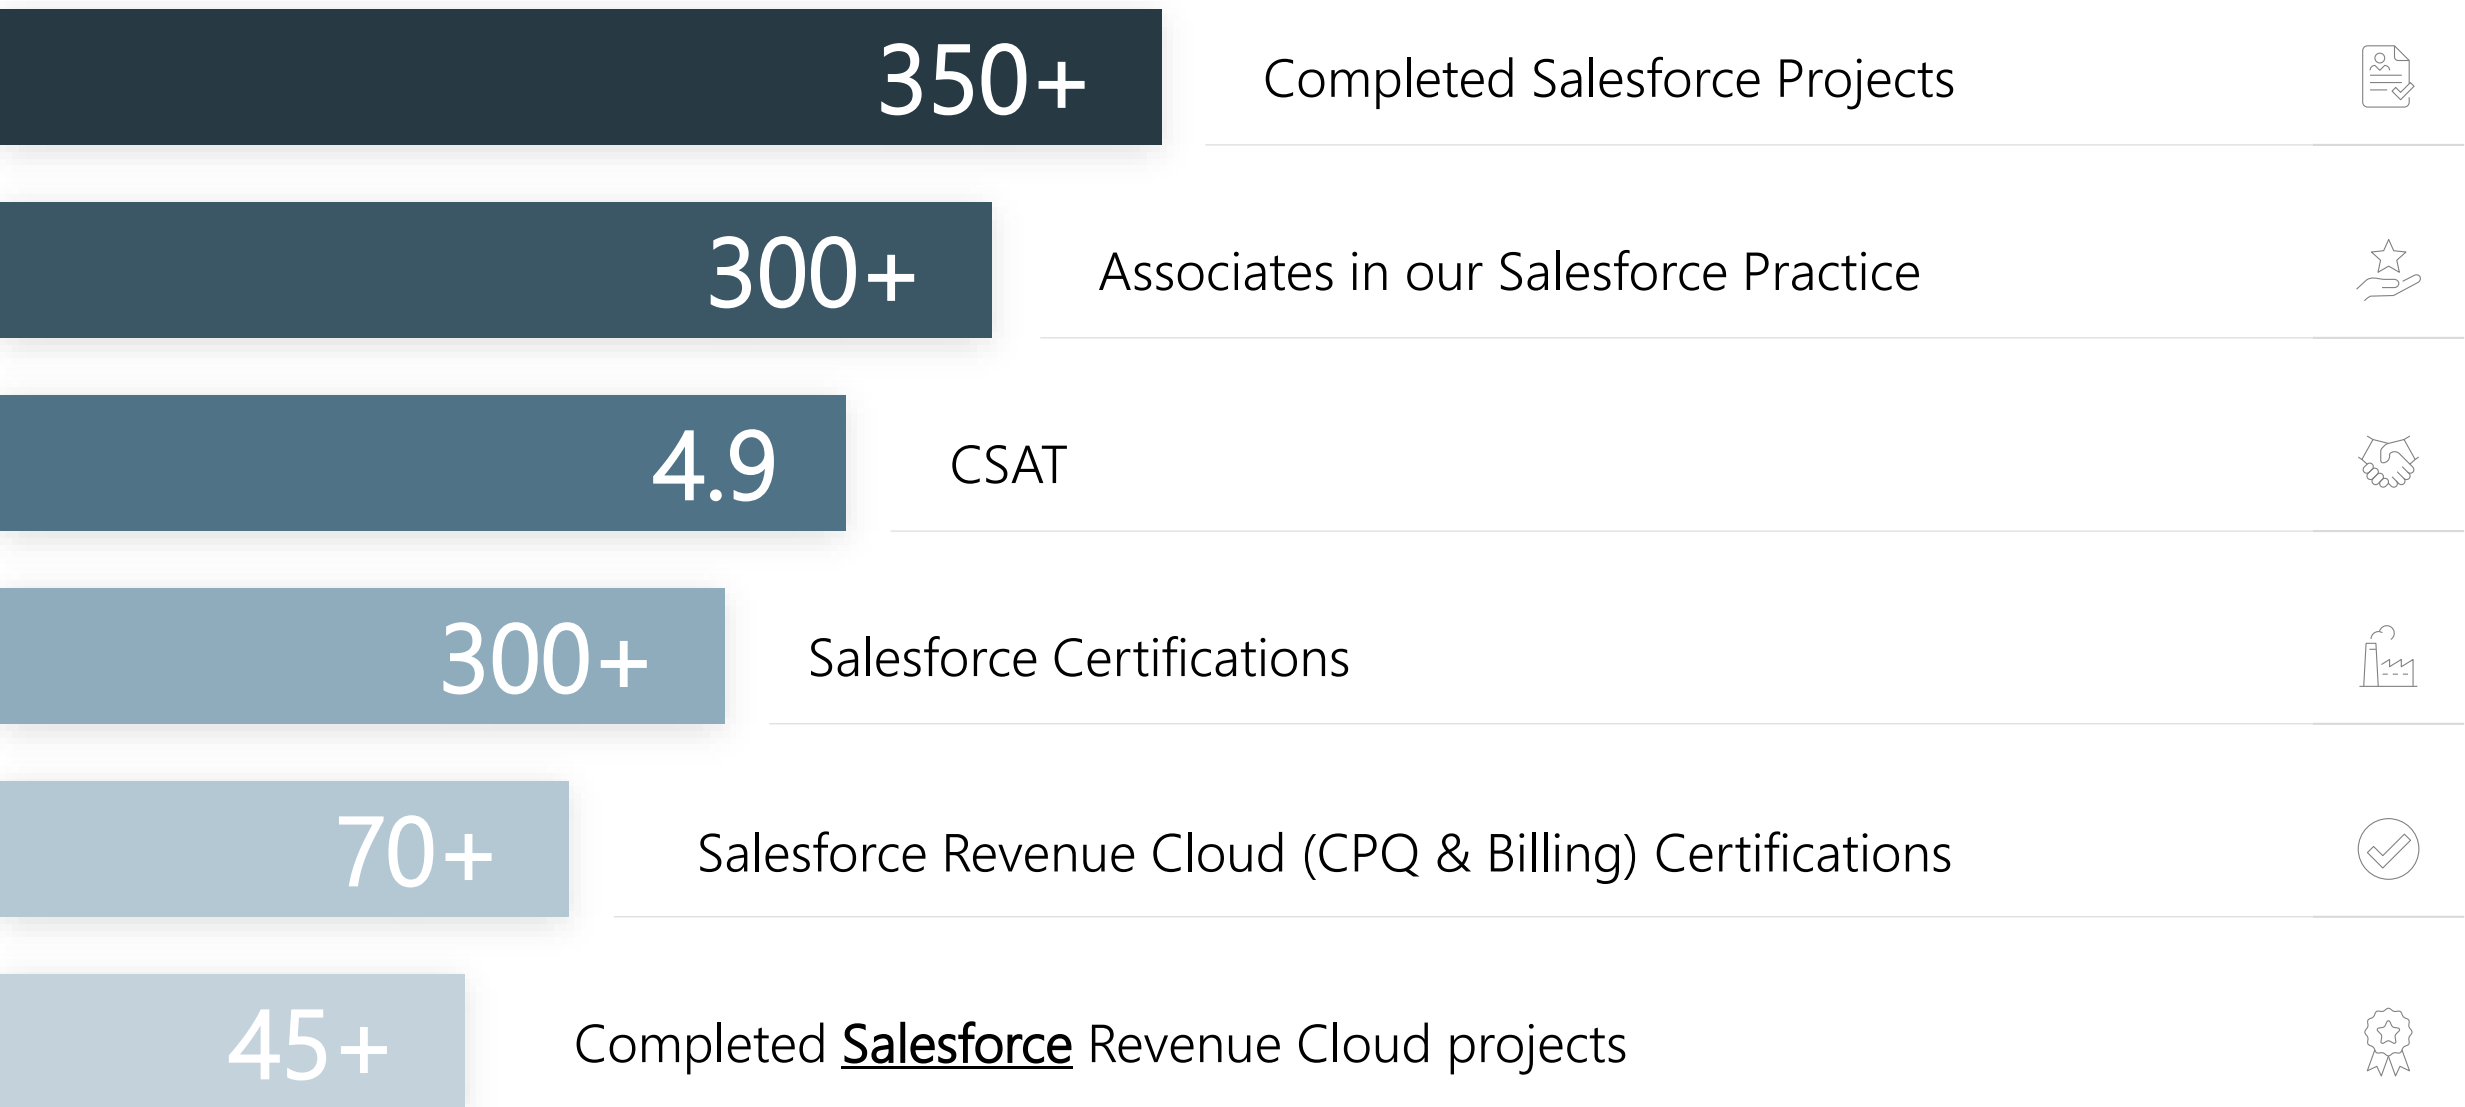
350+ Completed Salesforce Projects

300+ Associates in our Salesforce Practice

4.9 CSAT

300+ Salesforce Certifications

70+ Salesforce Revenue Cloud (CPQ & Billing) Certifications

45+ Completed Salesforce Revenue Cloud projects